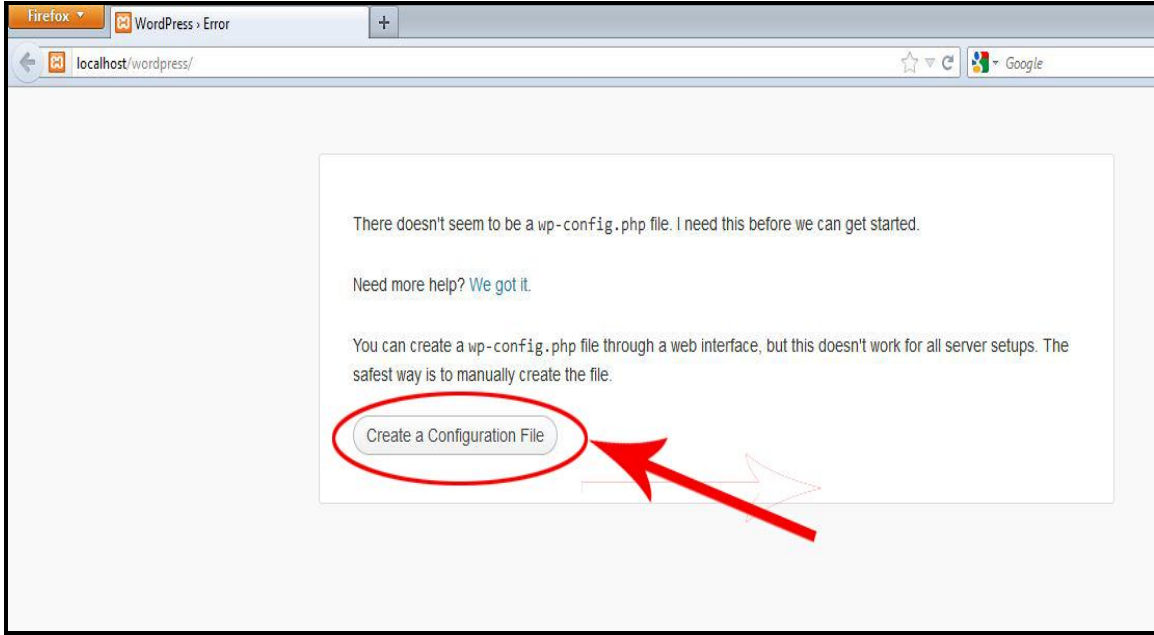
Firefox
WordPress › Error
+
localhost/wordpress/
Google

There doesn't seem to be a wp-config.php file. I need this before we can get started.

Need more help? We got it.

You can create a wp-config.php file through a web interface, but this doesn't work for all server setups. The safest way is to manually create the file.

Create a Configuration File